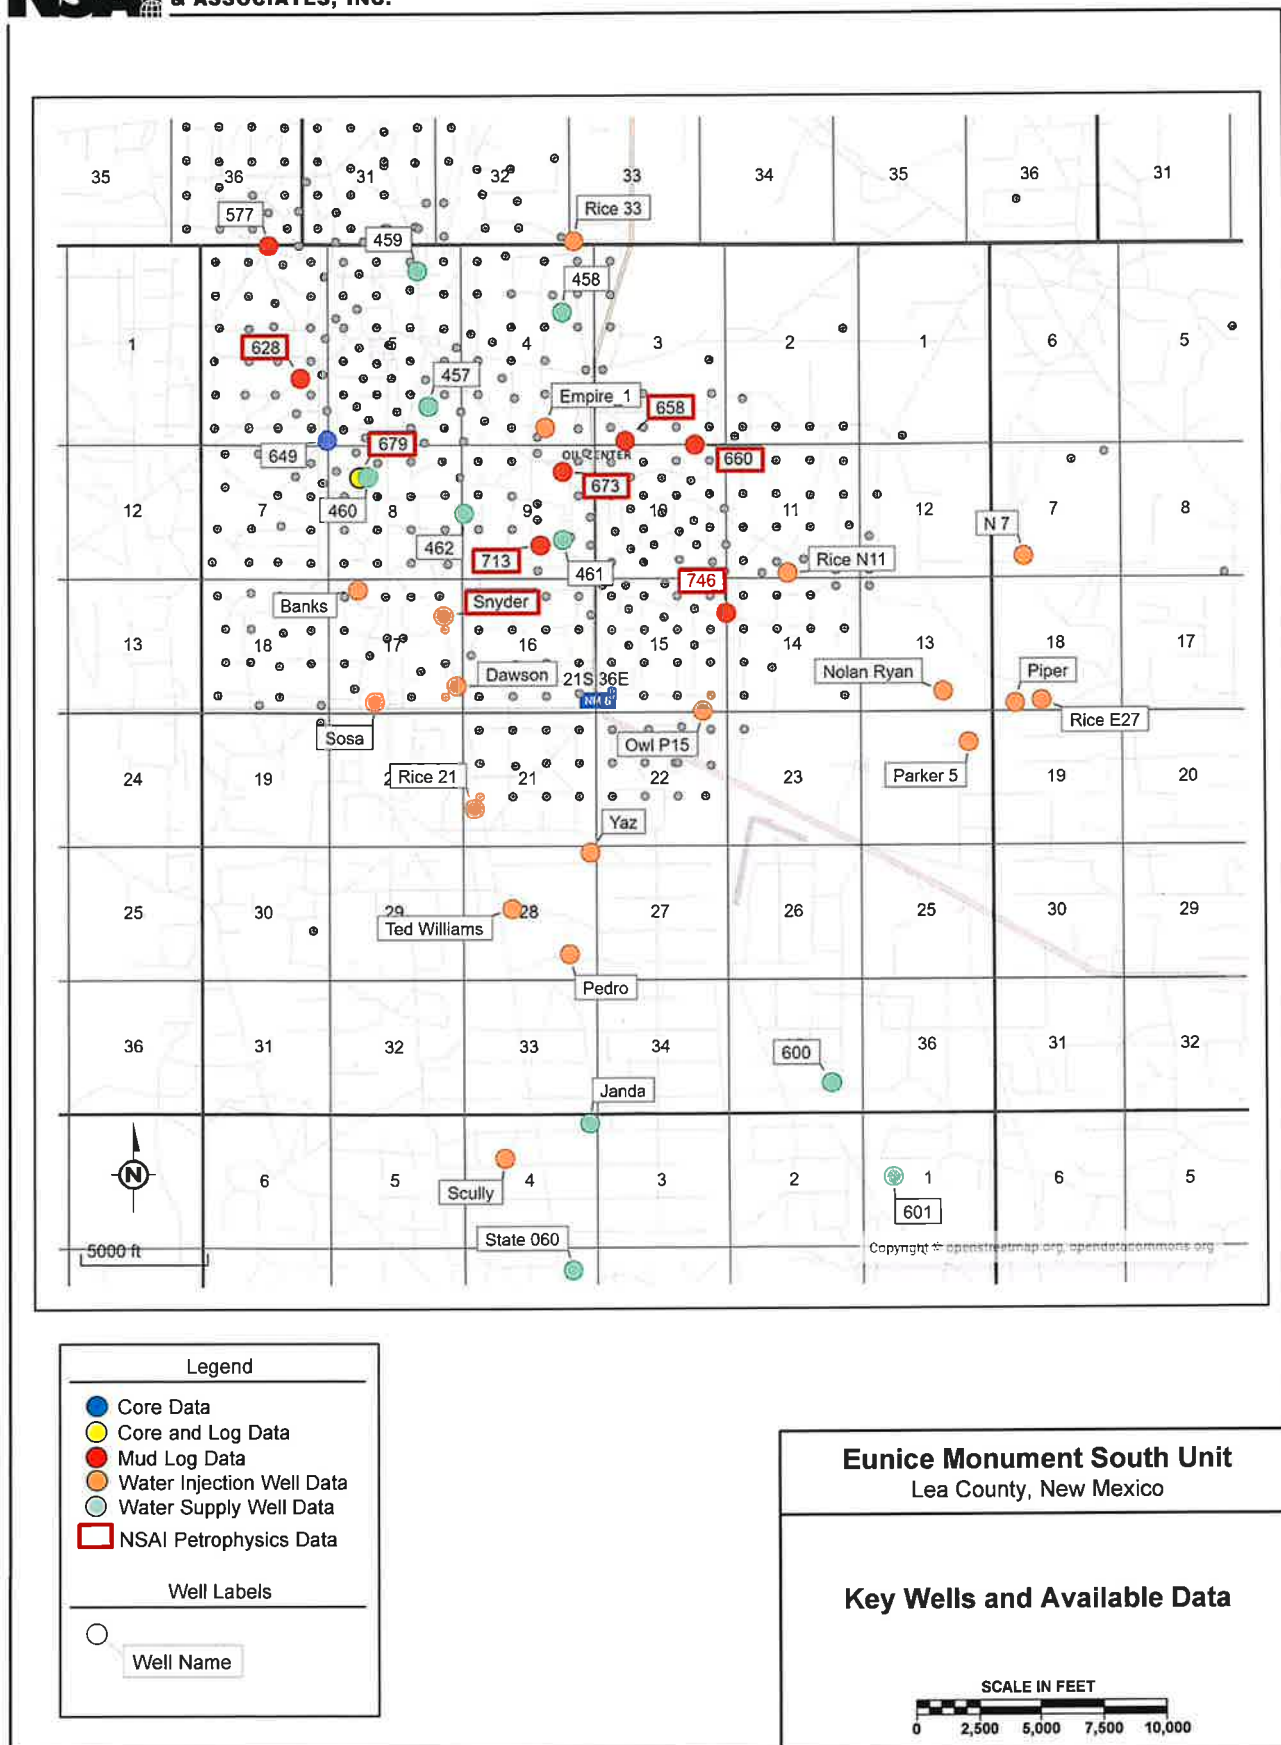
& ASSOCIATES, INC.

35 36 31 32 33 34 35 36 31
577
459
Rice 33
458
1
628
5
4
3
2
1
6
5
457
Empire 1
658
679
649
OIL CENTER
660
673
12
7
460
8
9
10
11
12
N 7
7
8
462
713
461
Rice N11
746
Banks
Snyder
13
18
17
16
15
14
13
18
17
Dawson
21S 36E
Nolan Ryan
Piper
Sosa
Rice E27
Owl P15
24
19
Rice 21
21
22
23
Parker 5
19
20
Yaz
25
30
29
28
Ted Williams
27
26
25
30
29
Pedro
36
31
32
33
34
600
36
31
32
Janda
N
6
5
Scully
4
3
2
1
6
5
601
5000 ft
State 060
Copyright openstreetmap.org, opendatacommons.org

Legend
Core Data
Core and Log Data
Mud Log Data
Water Injection Well Data
Water Supply Well Data
NSAI Petrophysics Data

Well Labels
Well Name

Eunice Monument South Unit
Lea County, New Mexico

Key Wells and Available Data

SCALE IN FEET
0 2,500 5,000 7,500 10,000